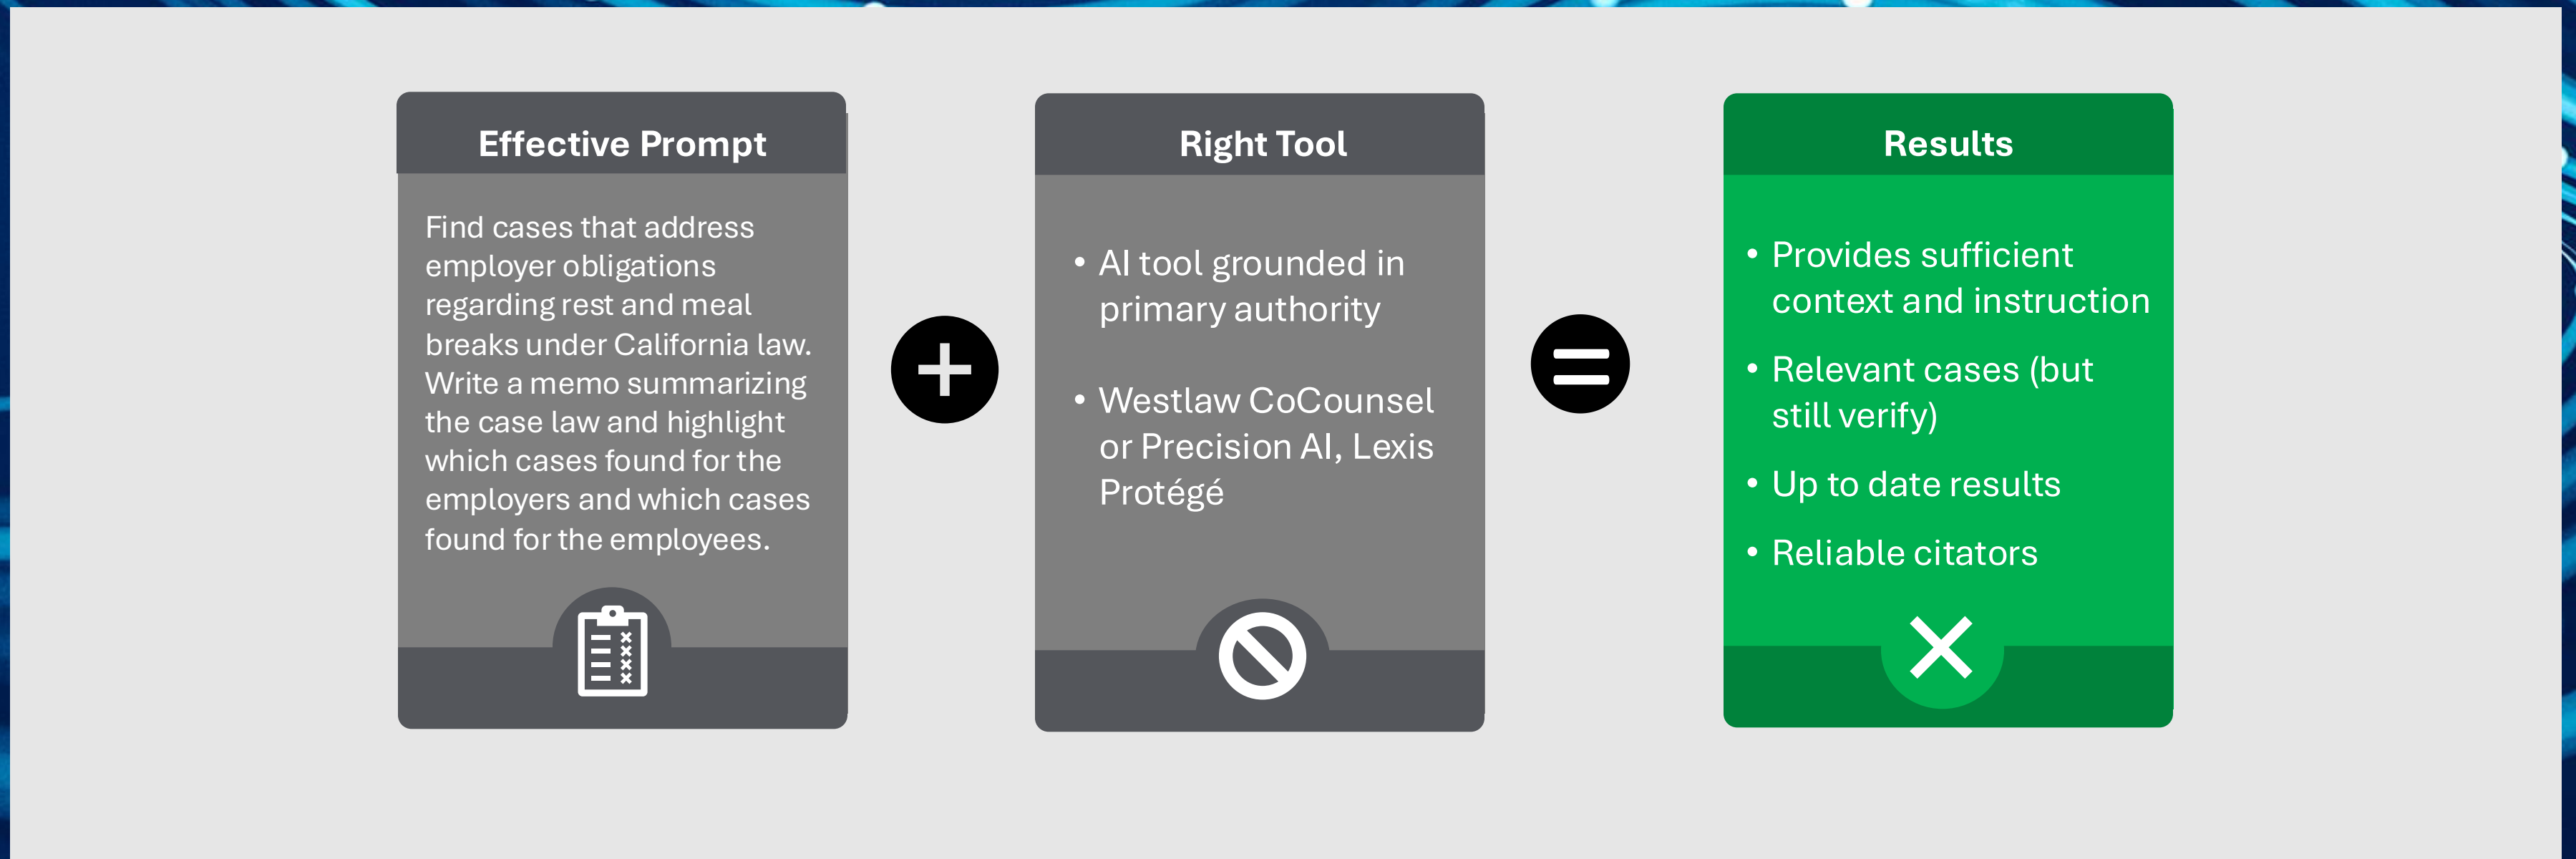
Effective Prompt

Find cases that address employer obligations regarding rest and meal breaks under California law. Write a memo summarizing the case law and highlight which cases found for the employers and which cases found for the employees.

Right Tool

• AI tool grounded in primary authority

• Westlaw CoCounsel or Precision AI, Lexis Protégé

Results

• Provides sufficient context and instruction

• Relevant cases (but still verify)

• Up to date results

• Reliable citators